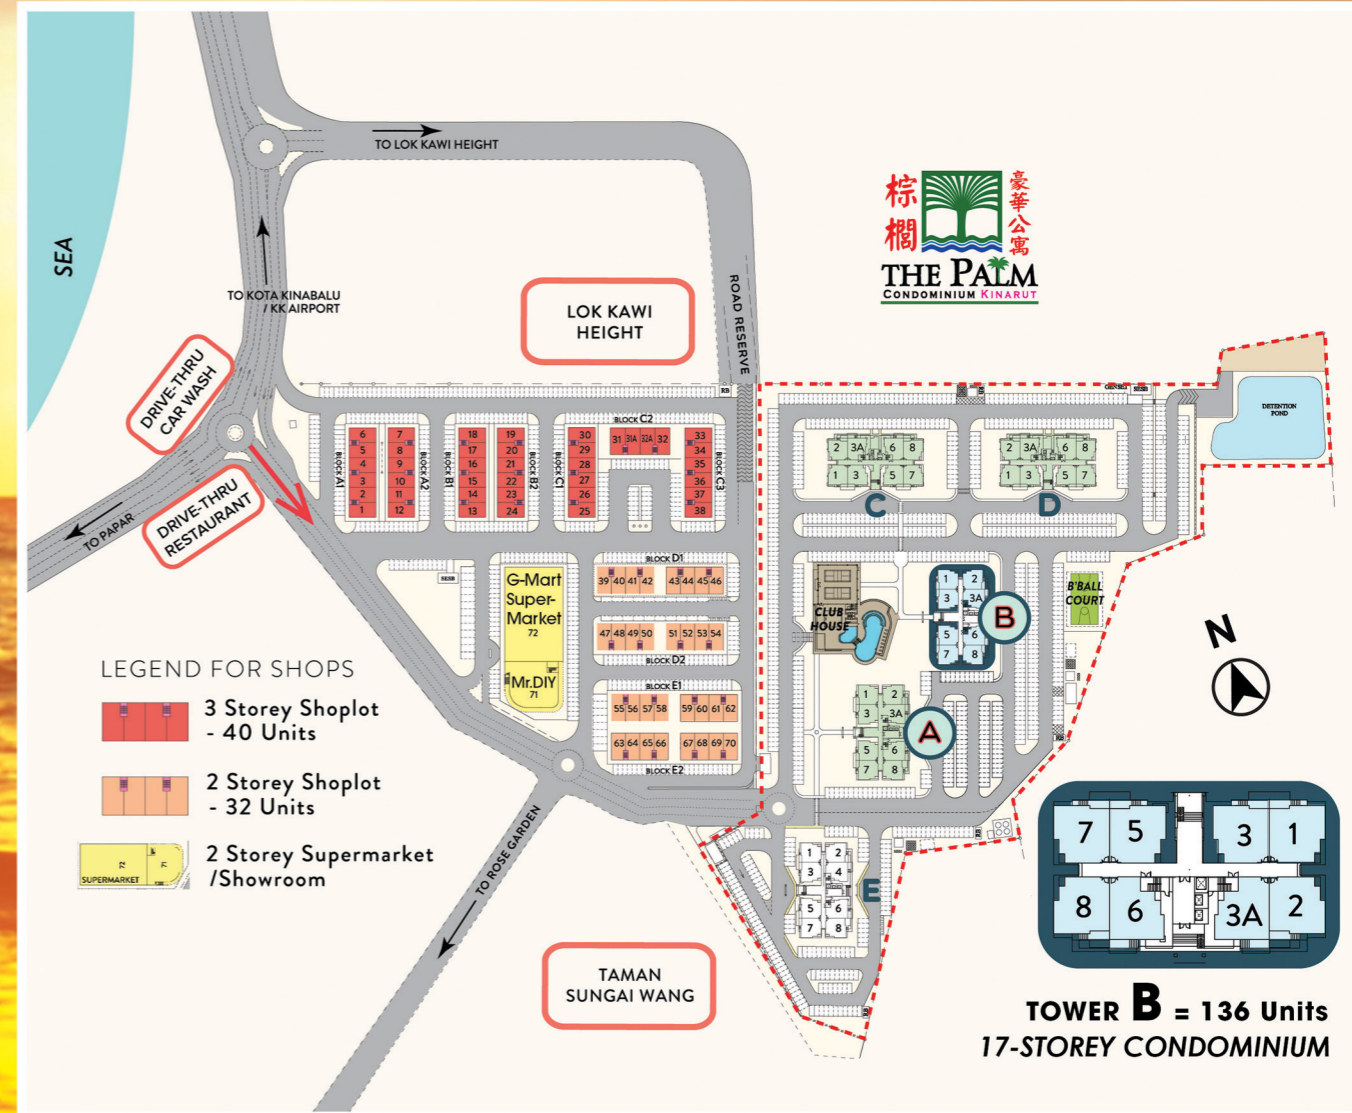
SEA

TO LOK KAWI HEIGHT

TO KOTA KINABALU / KK AIRPORT

DRIVE-THRU CAR WASH

DRIVE-THRU RESTAURANT

TO PAPAR

LOK KAWI HEIGHT

ROAD RESERVE

棕櫚 豪華公寓
THE PALM
CONDOMINIUM KINARUT

DETENTION POND

BLOCK A1
6 5 4 3 2 1

BLOCK A2
7 8 9 10 11 12

BLOCK B1
18 17 16 15 14 13

BLOCK B2
19 20 21 22 23 24

BLOCK C1
30 29 28 27 26 25

BLOCK C2
31 31A 32A 32

BLOCK C3
33 34 35 36 37 38

BLOCK D1
39 40 41 42 43 44 45 46

47 48 49 50 51 52 53 54
BLOCK D2

BLOCK E1
55 56 57 58 59 60 61 62

63 64 65 66 67 68 69 70
BLOCK E2

G-Mart Super-Market
72

Mr.DIY
71

SESB

2 3A 6 8
1 3 5 7
C

2 3A 6 8
1 3 5 7
D

CLUB HOUSE

1 2
3 3A
5 6
7 8
B

B'BALL COURT

1 2
3 3A
5 6
7 8
A

1 2
3 4
5 6
7 8
E

N

LEGEND FOR SHOPS

3 Storey Shoplot - 40 Units

2 Storey Shoplot - 32 Units

SUPERMARKET 72 71

2 Storey Supermarket /Showroom

TO ROSE GARDEN

TAMAN SUNGAI WANG

7 5 3 1
8 6 3A 2

TOWER B = 136 Units
17-STOREY CONDOMINIUM